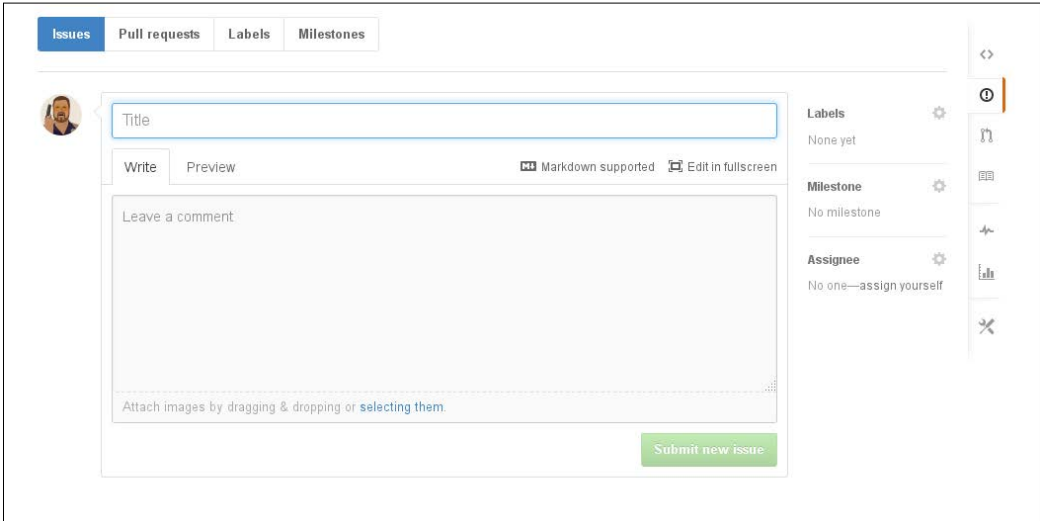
Issues Pull requests Labels Milestones

Title

Write Preview

Markdown supported Edit in fullscreen

Leave a comment

Attach images by dragging & dropping or selecting them.

Submit new issue

Labels
None yet

Milestone
No milestone

Assignee
No one—assign yourself